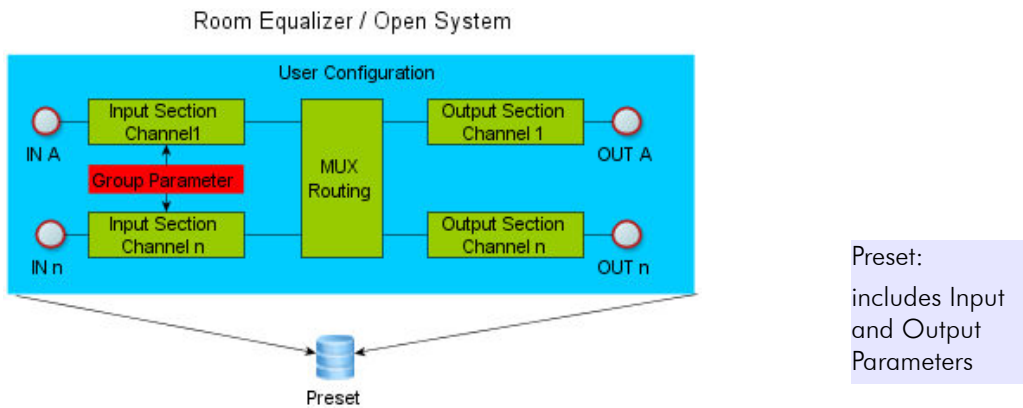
Room Equalizer / Open System

User Configuration

Input Section Channel1

Group Parameter

Input Section Channel n

MUX Routing

Output Section Channel 1

Output Section Channel n

IN A

IN n

OUT A

OUT n

Preset

Preset:

includes Input and Output Parameters